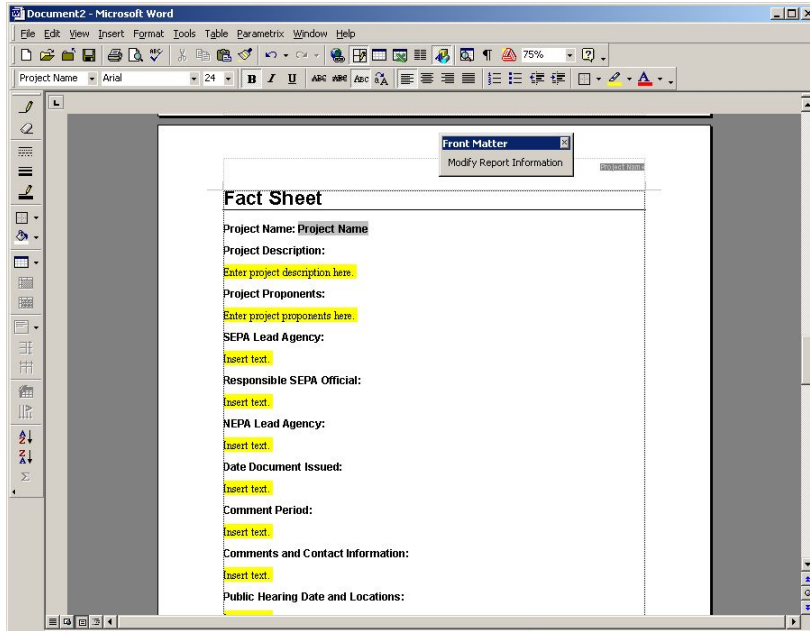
Document2 - Microsoft Word

File Edit View Insert Format Tools Table Parametrix Window Help

75%

Project Name Arial 24 B I U

Front Matter
Modify Report Information

Project Name

Fact Sheet

Project Name: Project Name

Project Description:

Enter project description here.

Project Proponents:

Enter project proponents here.

SEPA Lead Agency:

Insert text.

Responsible SEPA Official:

Insert text.

NEPA Lead Agency:

Insert text.

Date Document Issued:

Insert text.

Comment Period:

Insert text.

Comments and Contact Information:

Insert text.

Public Hearing Date and Locations: